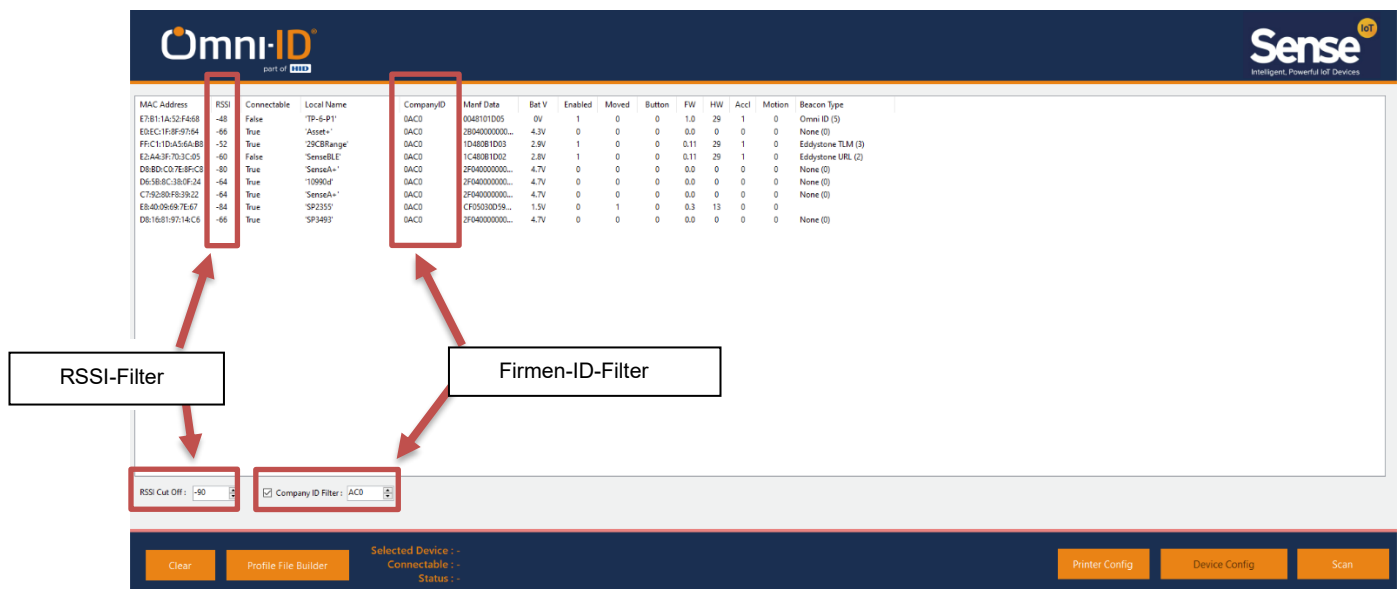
Omni-ID
part of HID

Sense IoT
Intelligent, Powerful IoT Devices

| MAC Address | RSSI | Connectable | Local Name | CompanyID | Manf Data | Bat V | Enabled | Moved | Button | FW | HW | Accl | Motion | Beacon Type |
|---|---|---|---|---|---|---|---|---|---|---|---|---|---|---|
| E7:B1:1A:52:F4:68 | -48 | False | 'TP-6-P1' | 0AC0 | 0048101D05 | 0V | 1 | 0 | 0 | 1.0 | 29 | 1 | 0 | Omni ID (5) |
| E0:EC:1F:8F:97:64 | -66 | True | 'Asset+' | 0AC0 | 2B040000000... | 4.3V | 0 | 0 | 0 | 0.0 | 0 | 0 | 0 | None (0) |
| FF:C1:1D:A5:6A:B8 | -52 | True | '29CBRange' | 0AC0 | 1D480B1D03 | 2.9V | 1 | 0 | 0 | 0.11 | 29 | 1 | 0 | Eddystone TLM (3) |
| E2:A4:3F:70:3C:05 | -60 | False | 'SenseBLE' | 0AC0 | 1C480B1D02 | 2.8V | 1 | 0 | 0 | 0.11 | 29 | 1 | 0 | Eddystone URL (2) |
| D8:BD:C0:7E:8F:C8 | -80 | True | 'SenseA+' | 0AC0 | 2F040000000... | 4.7V | 0 | 0 | 0 | 0.0 | 0 | 0 | 0 | None (0) |
| D6:5B:8C:38:0F:24 | -64 | True | '10990d' | 0AC0 | 2F040000000... | 4.7V | 0 | 0 | 0 | 0.0 | 0 | 0 | 0 | None (0) |
| C7:92:80:F8:39:22 | -64 | True | 'SenseA+' | 0AC0 | 2F040000000... | 4.7V | 0 | 0 | 0 | 0.0 | 0 | 0 | 0 | None (0) |
| E8:40:09:69:7E:67 | -84 | True | 'SP2355' | 0AC0 | CF05030D59... | 1.5V | 0 | 1 | 0 | 0.3 | 13 | 0 | 0 | |
| D8:16:81:97:14:C6 | -66 | True | 'SP3493' | 0AC0 | 2F040000000... | 4.7V | 0 | 0 | 0 | 0.0 | 0 | 0 | 0 | None (0) |

RSSI-Filter

Firmen-ID-Filter

RSSI Cut Off : -90

Company ID Filter : AC0

Clear
Profile File Builder
Selected Device : -
Connectable : -
Status : -
Printer Config
Device Config
Scan